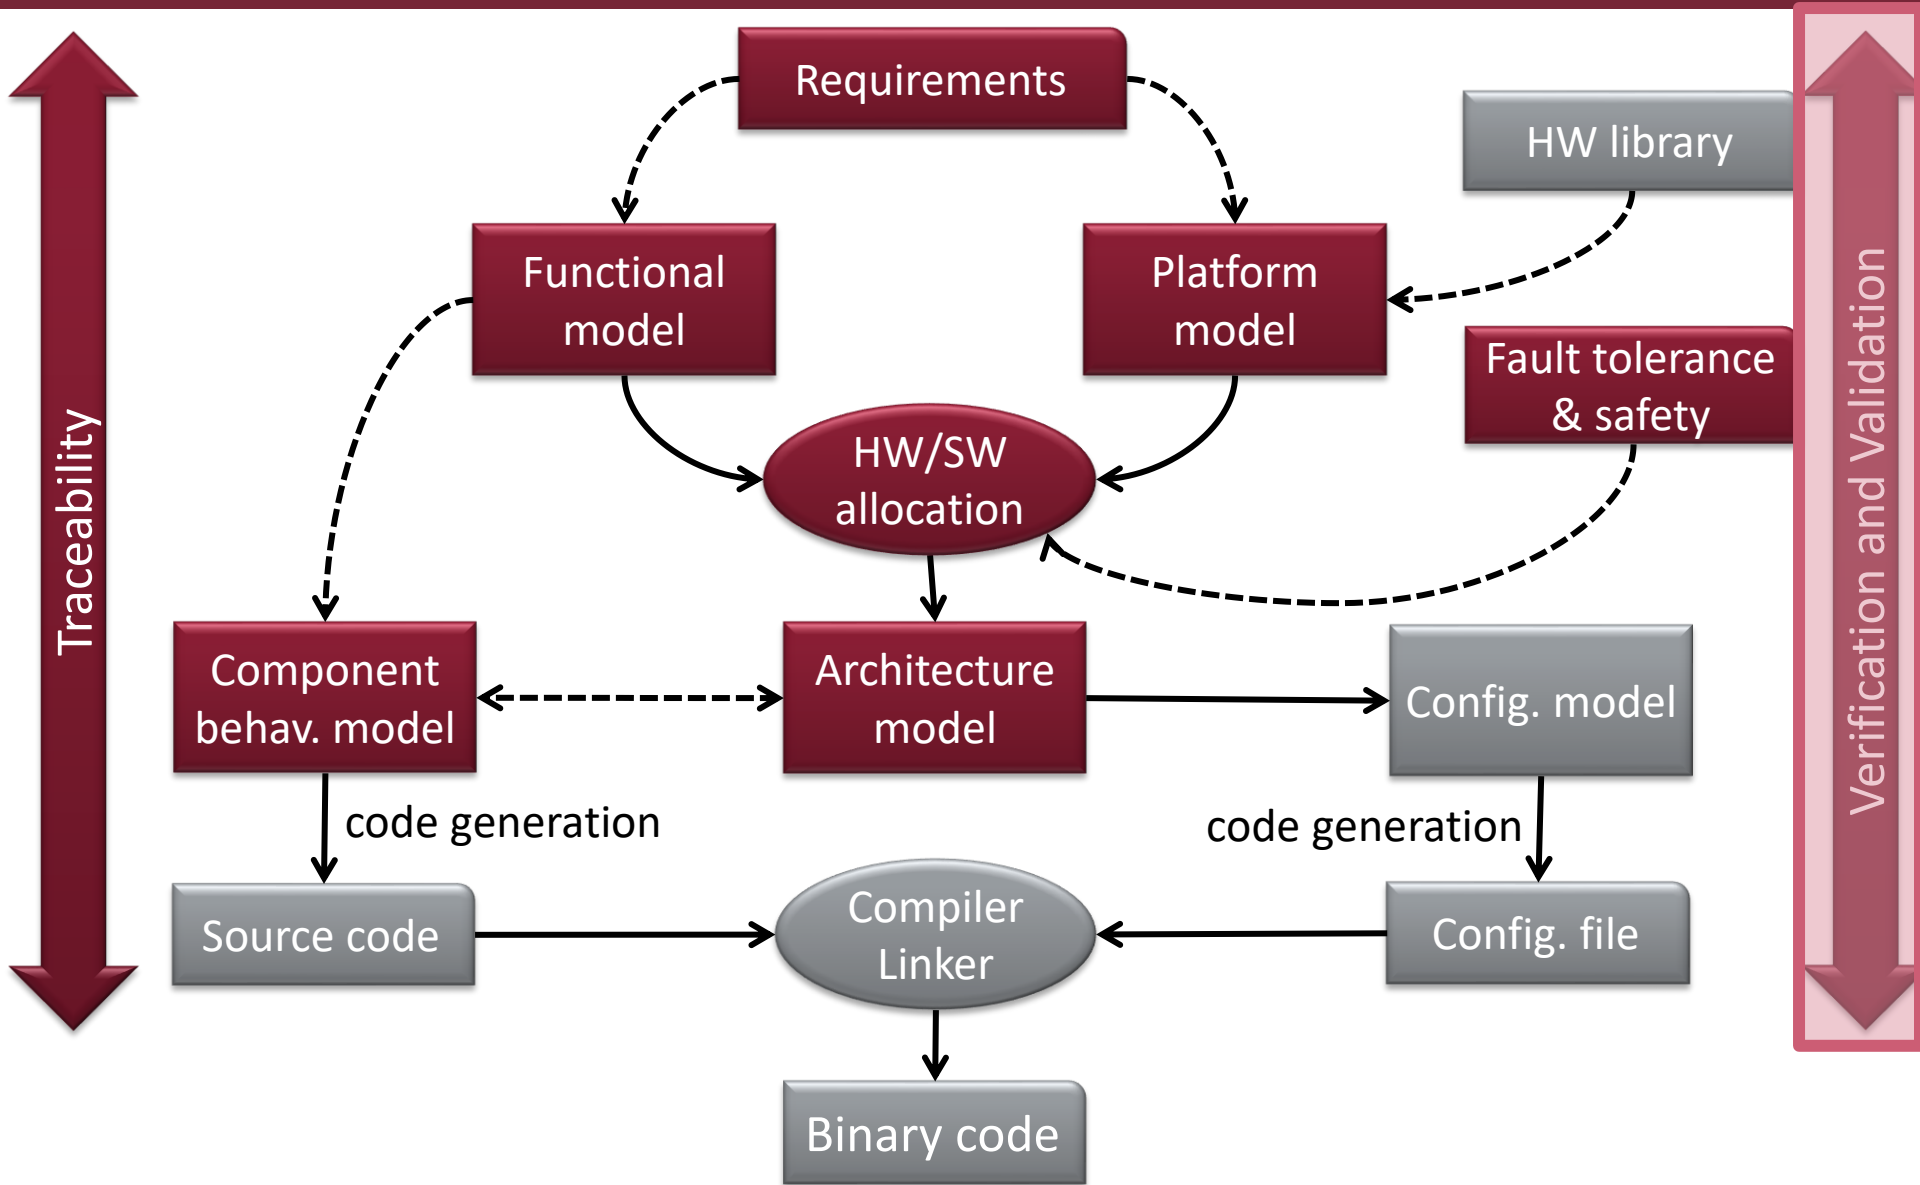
Traceability

Requirements

HW library

Functional model

Platform model

Fault tolerance & safety

HW/SW allocation

Component behav. model

Architecture model

Config. model

code generation

code generation

Source code

Compiler Linker

Config. file

Binary code

Verification and Validation